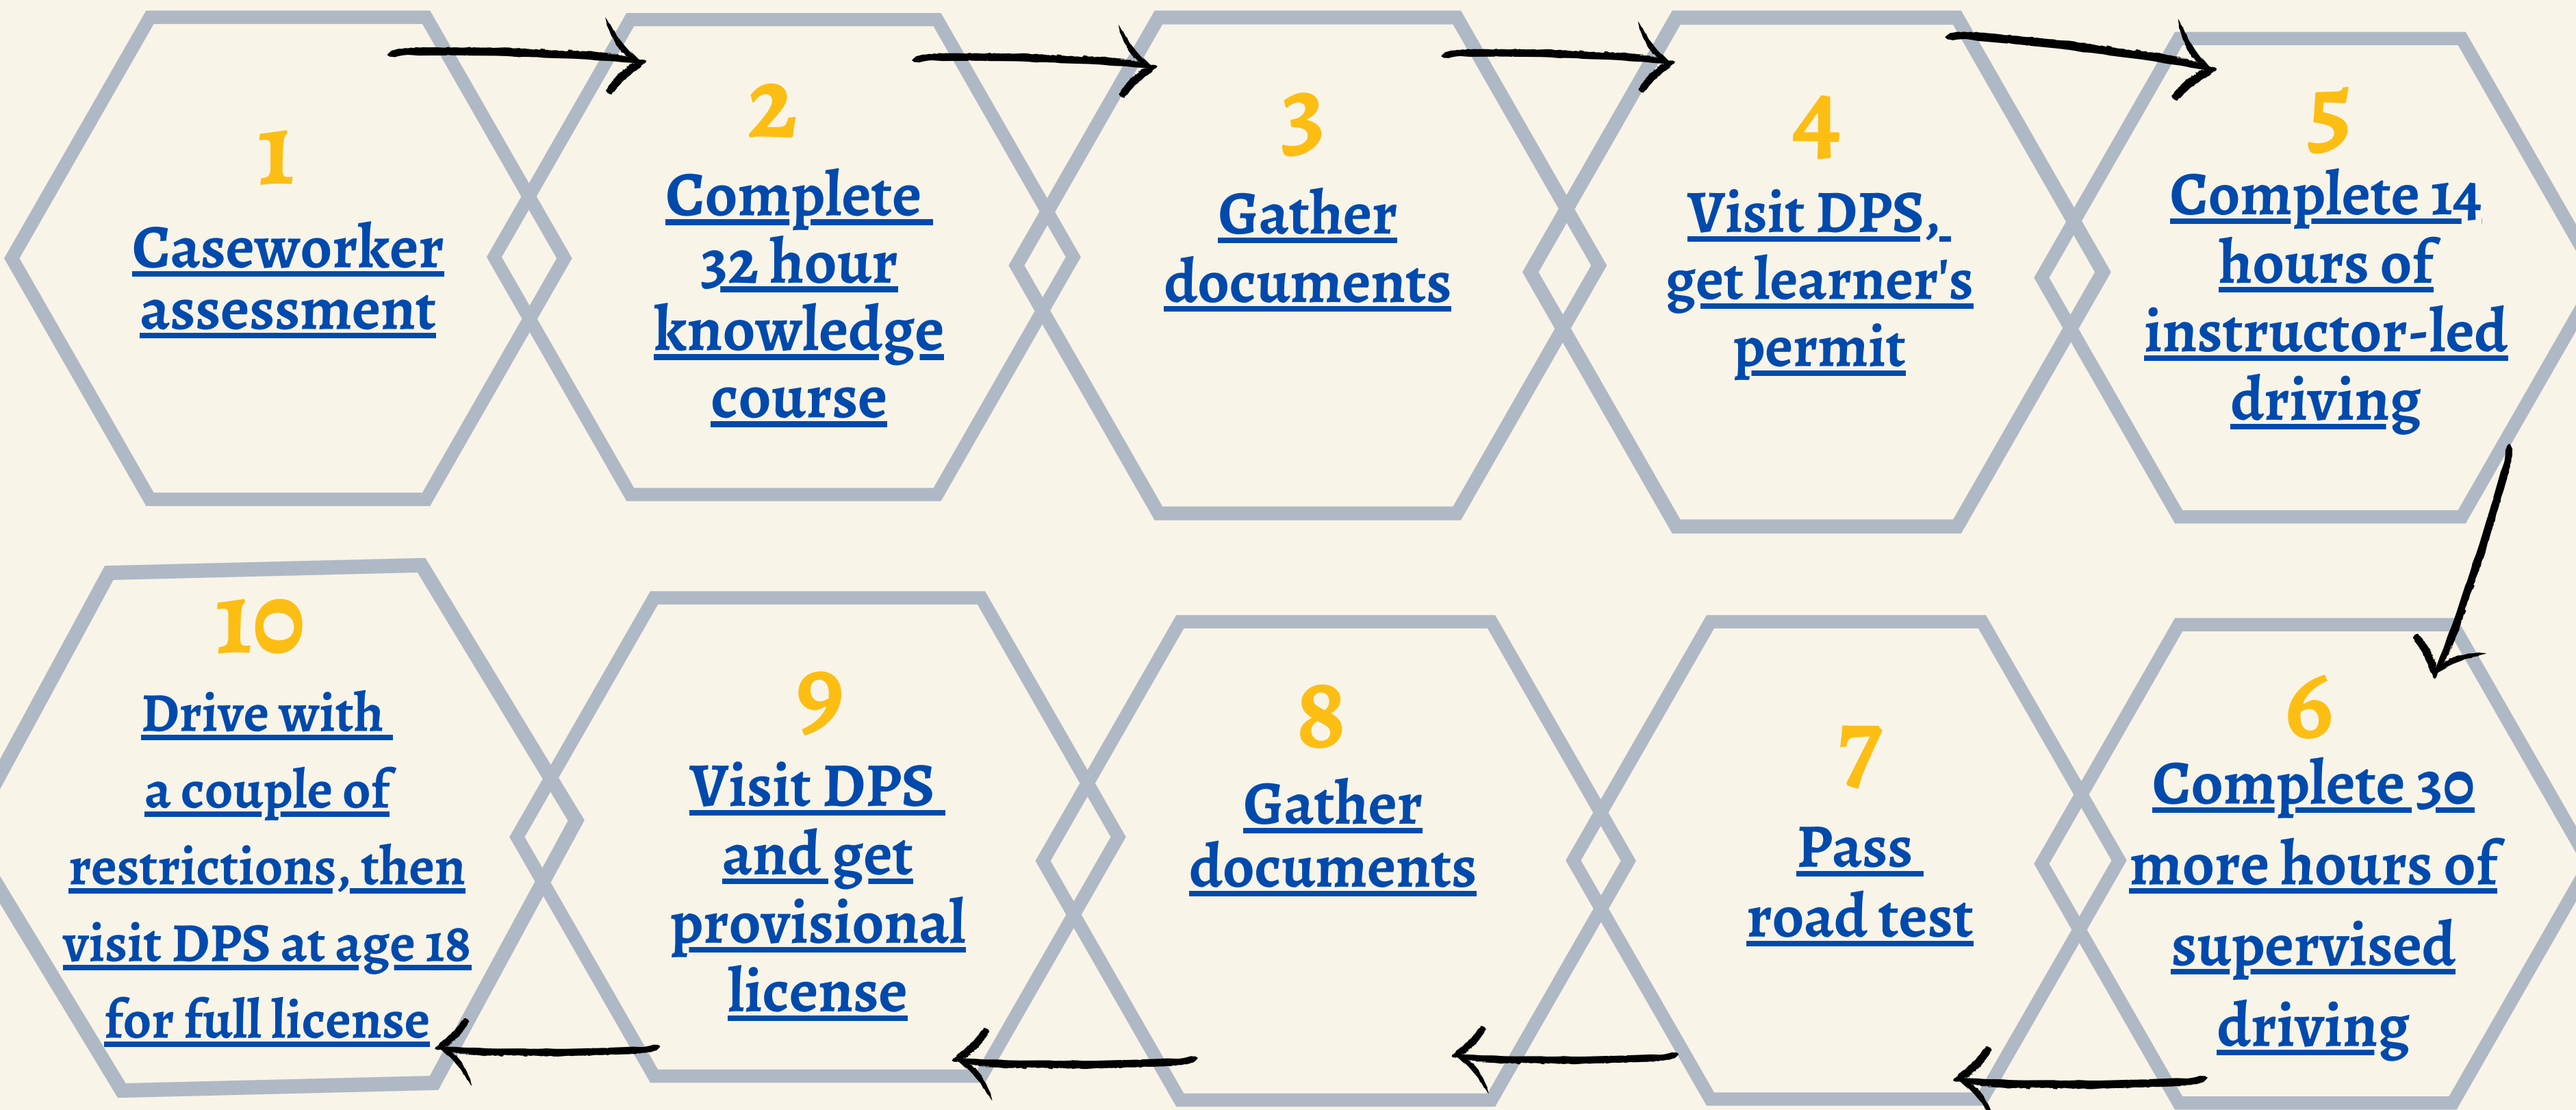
1
Caseworker assessment

2
Complete 32 hour knowledge course

3
Gather documents

4
Visit DPS, get learner's permit

5
Complete 14 hours of instructor-led driving

6
Complete 30 more hours of supervised driving

7
Pass road test

8
Gather documents

9
Visit DPS and get provisional license

10
Drive with a couple of restrictions, then visit DPS at age 18 for full license